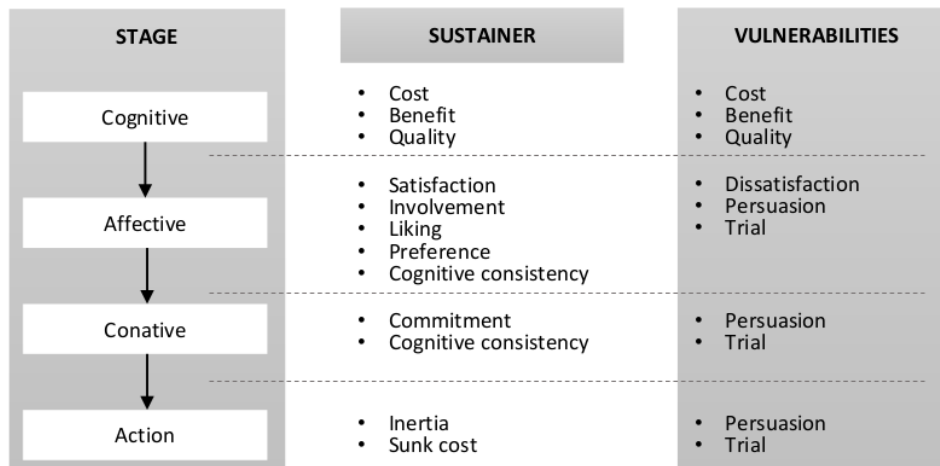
| STAGE | SUSTAINER | VULNERABILITIES |
|---|---|---|
| Cognitive | • Cost<br>• Benefit<br>• Quality | • Cost<br>• Benefit<br>• Quality |
| Affective | • Satisfaction<br>• Involvement<br>• Liking<br>• Preference<br>• Cognitive consistency | • Dissatisfaction<br>• Persuasion<br>• Trial |
| Conative | • Commitment<br>• Cognitive consistency | • Persuasion<br>• Trial |
| Action | • Inertia<br>• Sunk cost | • Persuasion<br>• Trial |